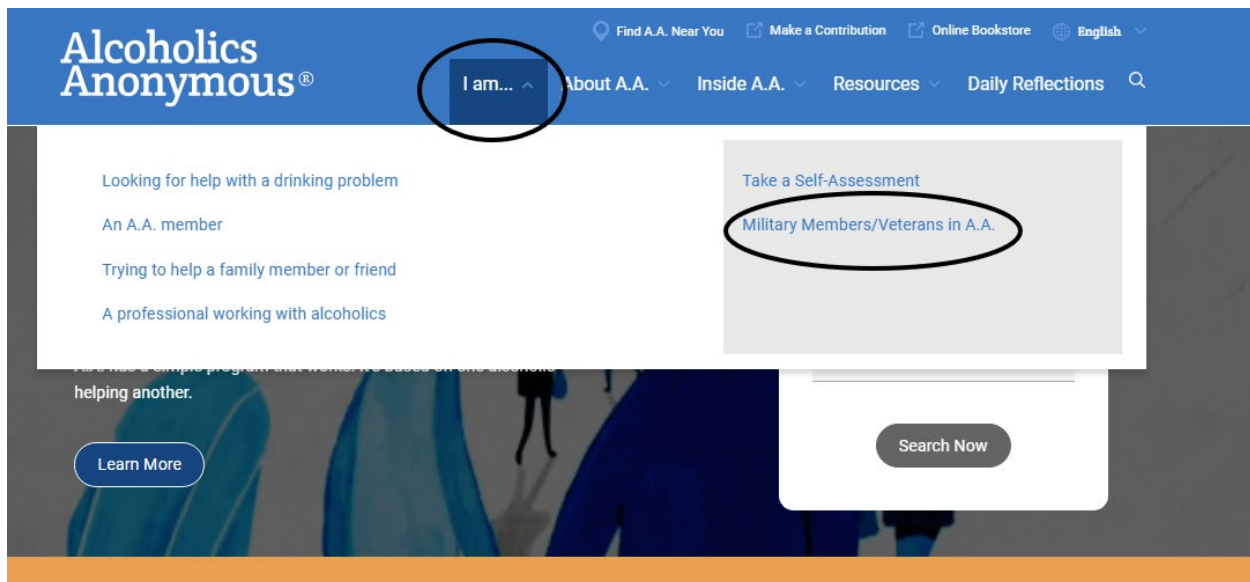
Alcoholics Anonymous®

Find A.A. Near You Make a Contribution Online Bookstore English

I am... About A.A. Inside A.A. Resources Daily Reflections

Looking for help with a drinking problem

An A.A. member

Trying to help a family member or friend

A professional working with alcoholics

Take a Self-Assessment

Military Members/Veterans in A.A.

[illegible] helping another.

Learn More

Search Now